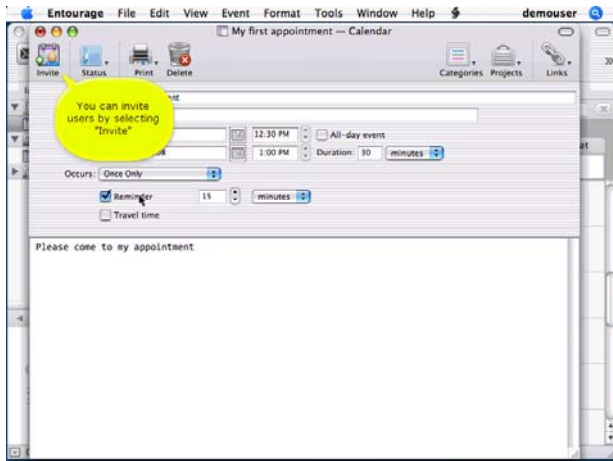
Entourage File Edit View Event Format Tools Window Help demouser

My first appointment — Calendar

Invite Status Print Delete

Categories Projects Links

You can invite users by selecting "Invite"

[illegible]nt

12:30 PM All-day event

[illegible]s 1:00 PM Duration: 30 minutes

Occurs: Once Only

Reminder 15 minutes

Travel time

Please come to my appointment